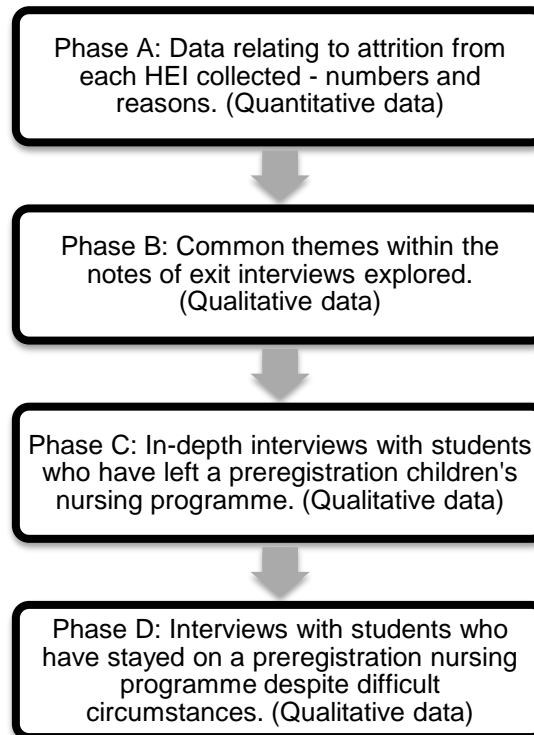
Phase A: Data relating to attrition from each HEI collected - numbers and reasons. (Quantitative data)

Phase B: Common themes within the notes of exit interviews explored. (Qualitative data)

Phase C: In-depth interviews with students who have left a preregistration children's nursing programme. (Qualitative data)

Phase D: Interviews with students who have stayed on a preregistration nursing programme despite difficult circumstances. (Qualitative data)